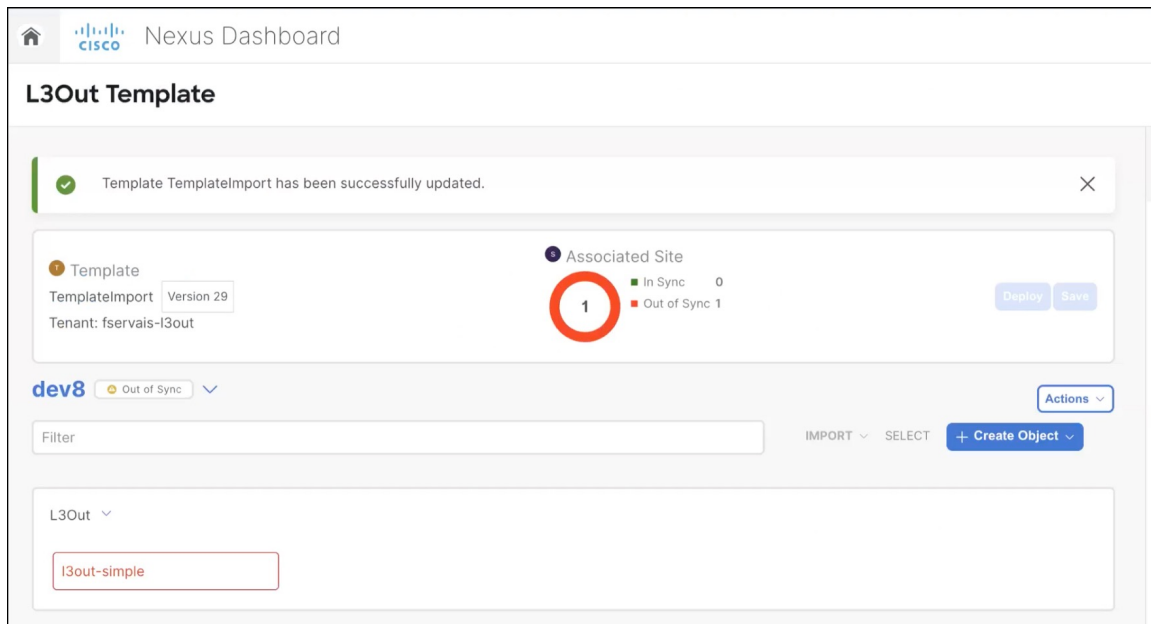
cisco Nexus Dashboard

L3Out Template

Template TemplateImport has been successfully updated.

T Template
TemplateImport Version 29
Tenant: fservais-l3out

S Associated Site
1
In Sync 0
Out of Sync 1

Deploy Save

dev8 Out of Sync

Actions

Filter

IMPORT SELECT + Create Object

L3Out

l3out-simple